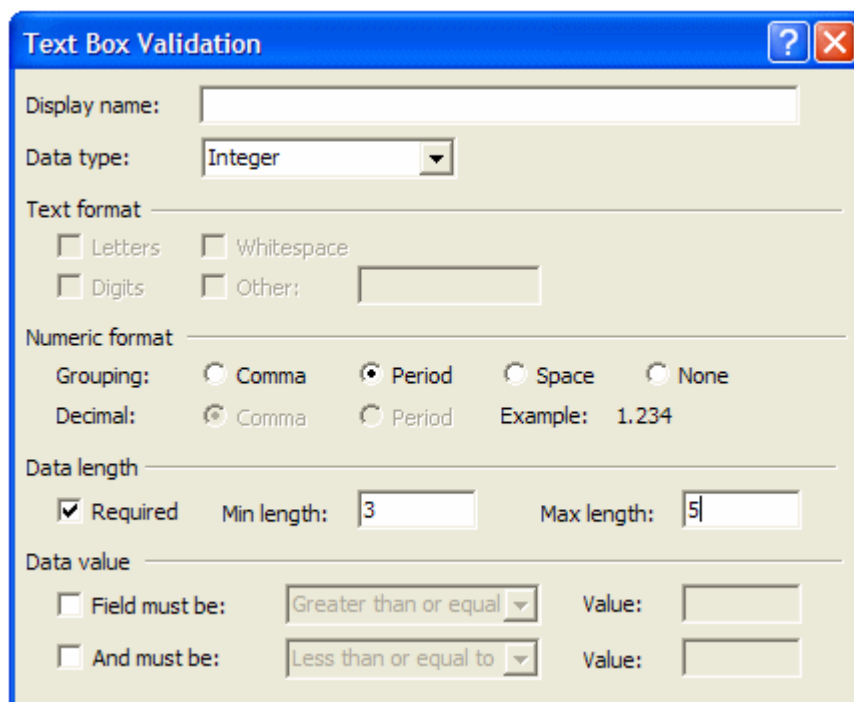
Text Box Validation

Display name:

Data type: Integer

Text format

Letters Whitespace

Digits Other:

Numeric format

Grouping: Comma Period Space None

Decimal: Comma Period Example: 1.234

Data length

Required Min length: 3 Max length: 5

Data value

Field must be: Greater than or equal Value:

And must be: Less than or equal to Value: